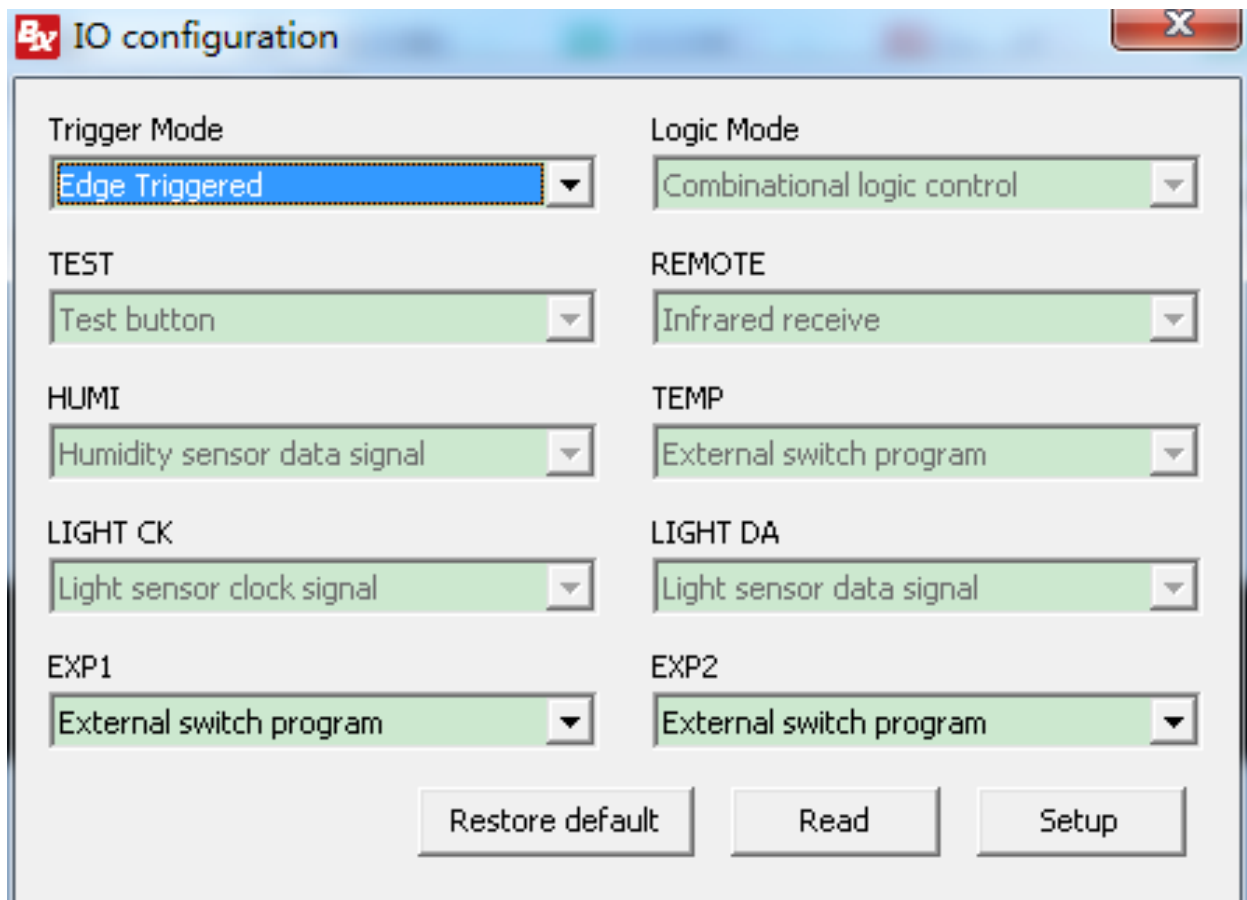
BX IO configuration

Trigger Mode
Edge Triggered

Logic Mode
Combinational logic control

TEST
Test button

REMOTE
Infrared receive

HUMI
Humidity sensor data signal

TEMP
External switch program

LIGHT CK
Light sensor clock signal

LIGHT DA
Light sensor data signal

EXP1
External switch program

EXP2
External switch program

Restore default
Read
Setup